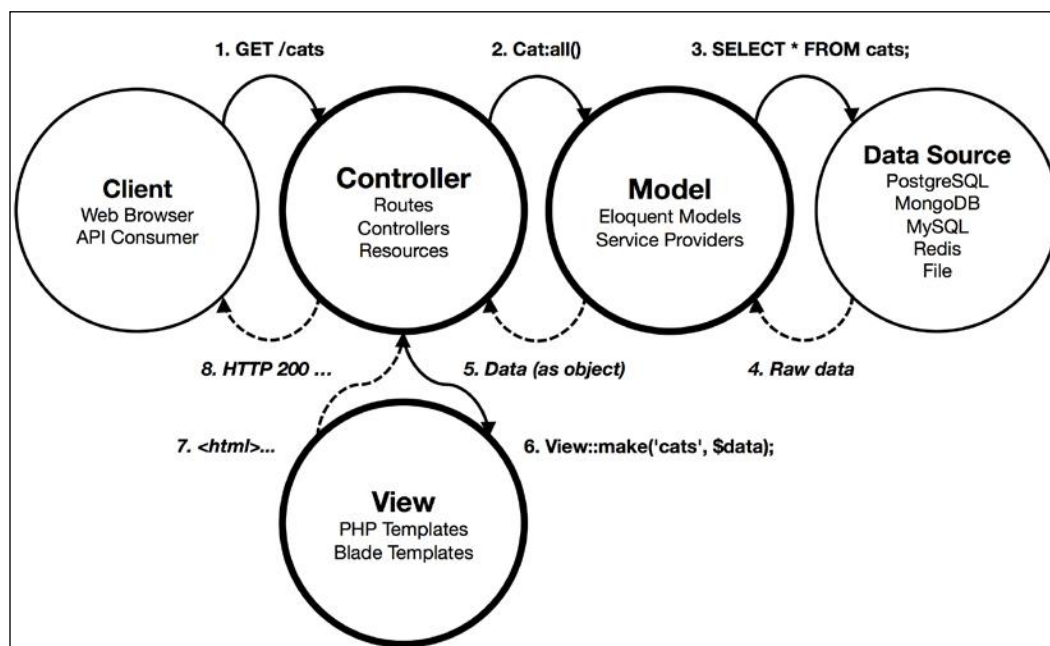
1. GET /cats

2. Cat:all()

3. SELECT * FROM cats;

Client
Web Browser
API Consumer

Controller
Routes
Controllers
Resources

Model
Eloquent Models
Service Providers

Data Source
PostgreSQL
MongoDB
MySQL
Redis
File

8. HTTP 200 ...

5. Data (as object)

4. Raw data

7. <html>...

6. View::make('cats', $data);

View
PHP Templates
Blade Templates